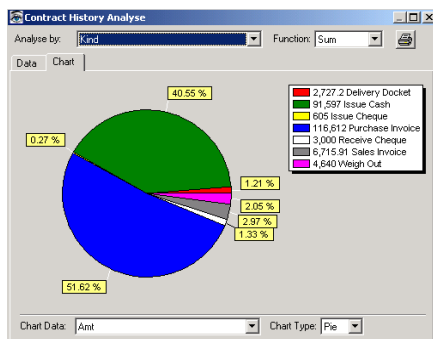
Contract History Analyse

Analyse by: Kind

Function: Sum

Data | Chart

40.55 %
0.27 %
1.21 %
2.05 %
2.97 %
1.33 %
51.62 %

2,727.2 Delivery Docket
91,597 Issue Cash
605 Issue Cheque
116,612 Purchase Invoice
3,000 Receive Cheque
6,715.91 Sales Invoice
4,640 Weigh Out

Chart Data: Amt

Chart Type: Pie